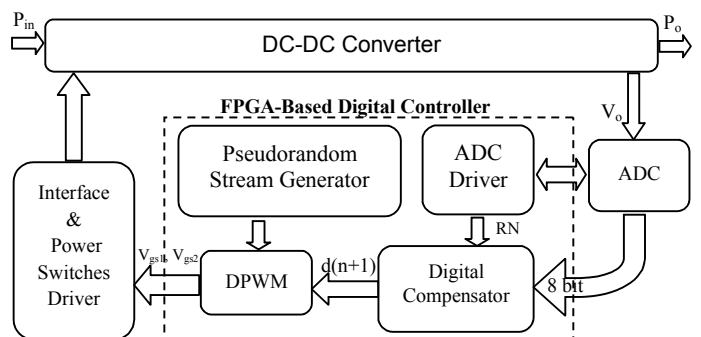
$P_{in}$

DC-DC Converter

$P_o$

FPGA-Based Digital Controller

$V_o$

Pseudorandom Stream Generator

ADC Driver

ADC

Interface & Power Switches Driver

RN

$V_{gs1}$, $V_{gs2}$

d(n+1)

DPWM

Digital Compensator

8 bit